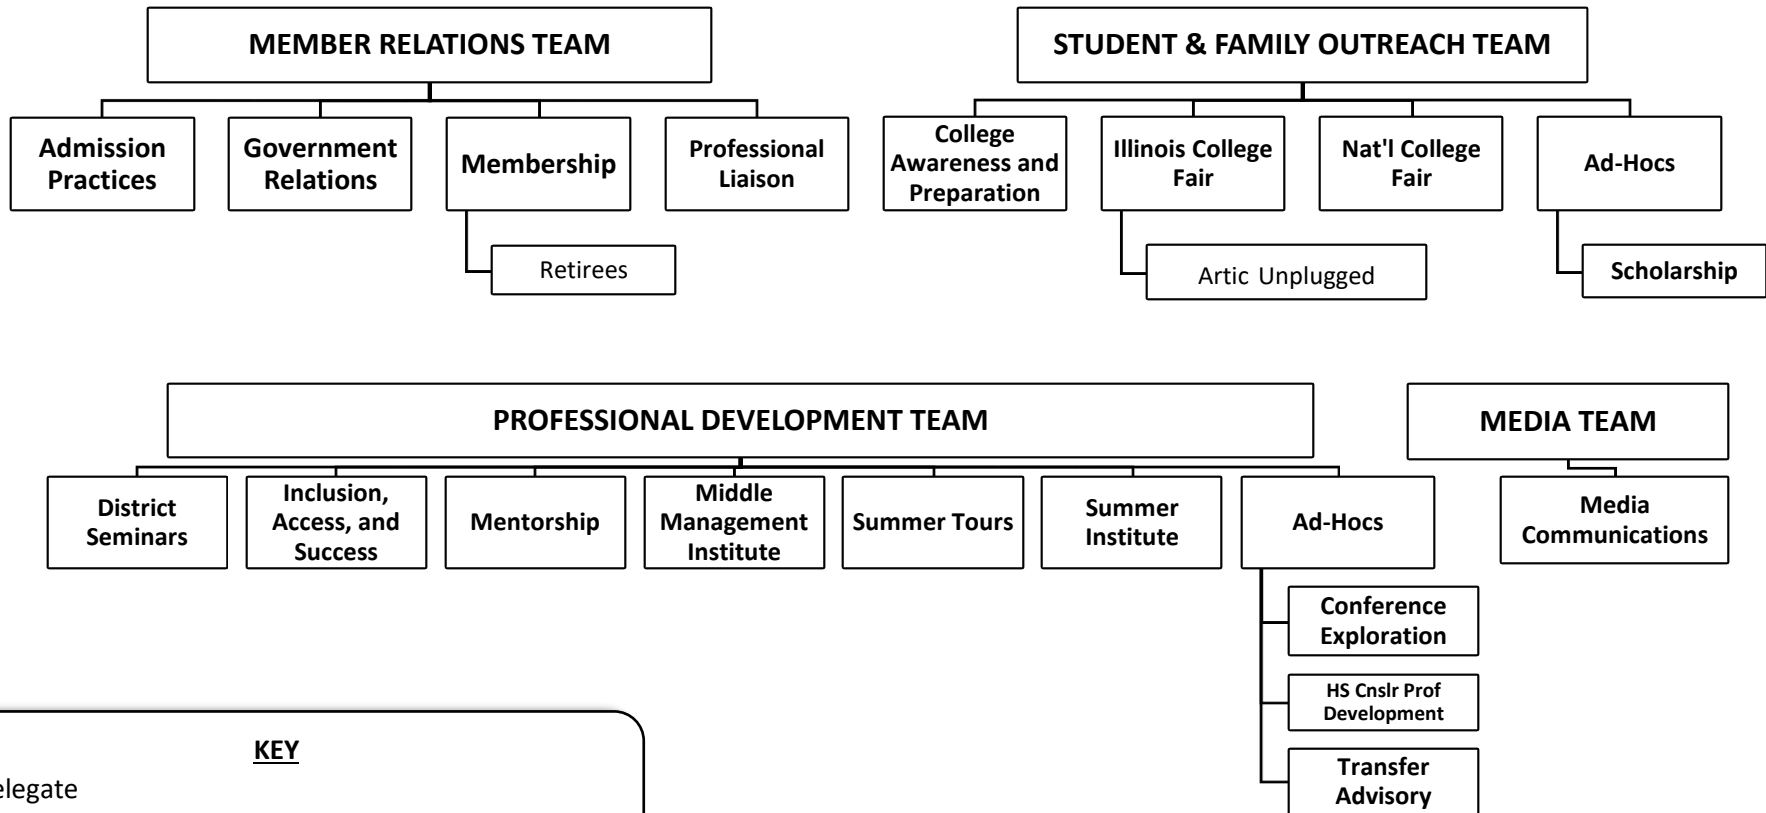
MEMBER RELATIONS TEAM

Admission Practices

Government Relations

Membership

Retirees

Professional Liaison

STUDENT & FAMILY OUTREACH TEAM

College Awareness and Preparation

Illinois College Fair

Artic Unplugged

Nat'l College Fair

Ad-Hocs

Scholarship

PROFESSIONAL DEVELOPMENT TEAM

District Seminars

Inclusion, Access, and Success

Mentorship

Middle Management Institute

Summer Tours

Summer Institute

Ad-Hocs

Conference Exploration

HS Cnslr Prof Development

Transfer Advisory

MEDIA TEAM

Media Communications

KEY

elegate